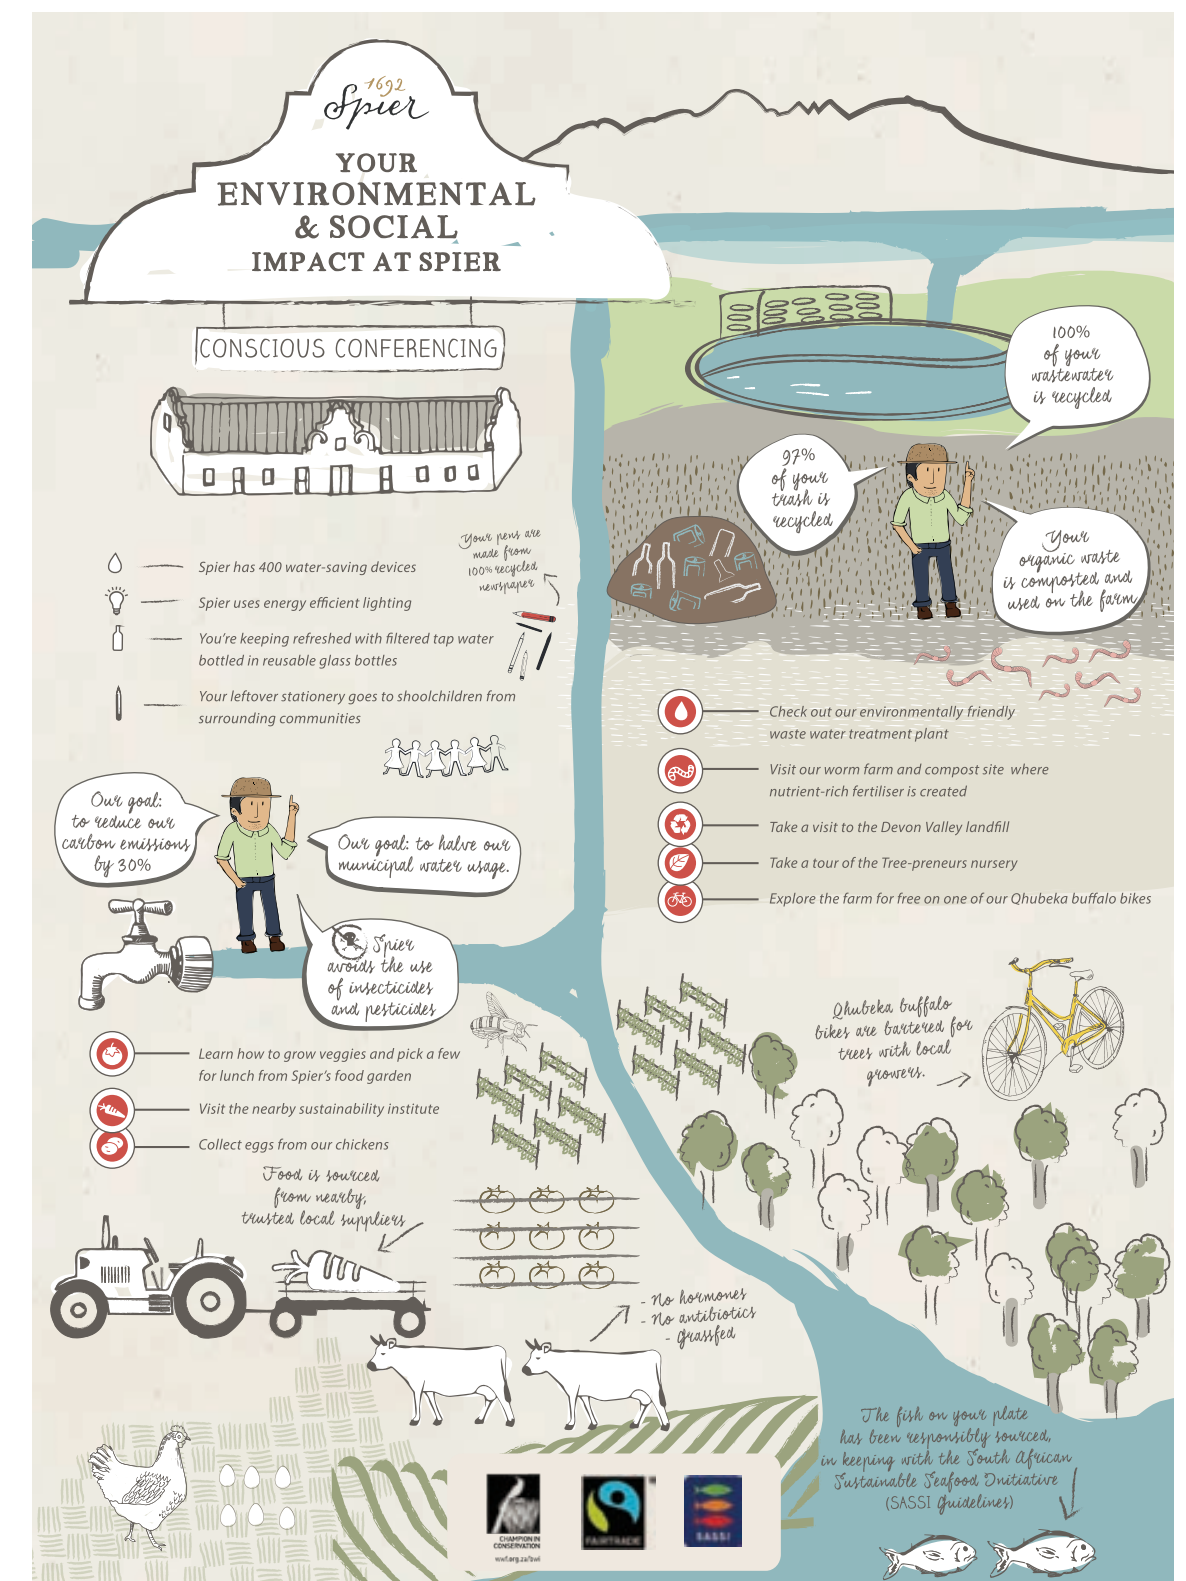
1692
Spier

YOUR ENVIRONMENTAL & SOCIAL IMPACT AT SPIER

CONSCIOUS CONFERENCING

100% of your wastewater is recycled

97% of your trash is recycled

Your organic waste is composted and used on the farm

Your pens are made from 100% recycled newspaper

Spier has 400 water-saving devices

Spier uses energy efficient lighting

You're keeping refreshed with filtered tap water bottled in reusable glass bottles

Your leftover stationery goes to shoolchildren from surrounding communities

Check out our environmentally friendly waste water treatment plant

Visit our worm farm and compost site where nutrient-rich fertiliser is created

Take a visit to the Devon Valley landfill

Take a tour of the Tree-preneurs nursery

Explore the farm for free on one of our Qhubeka buffalo bikes

Our goal: to reduce our carbon emissions by 30%

Our goal: to halve our municipal water usage.

Spier avoids the use of insecticides and pesticides

Qhubeka buffalo bikes are bartered for trees with local growers.

Learn how to grow veggies and pick a few for lunch from Spier's food garden

Visit the nearby sustainability institute

Collect eggs from our chickens

Food is sourced from nearby, trusted local suppliers

- No hormones
- No antibiotics
- Grassfed

The fish on your plate has been responsibly sourced, in keeping with the South African Sustainable Seafood Initiative (SASSI guidelines)

CHAMPION IN CONSERVATION
wwf.org.za/bwi

FAIRTRADE

SASSI